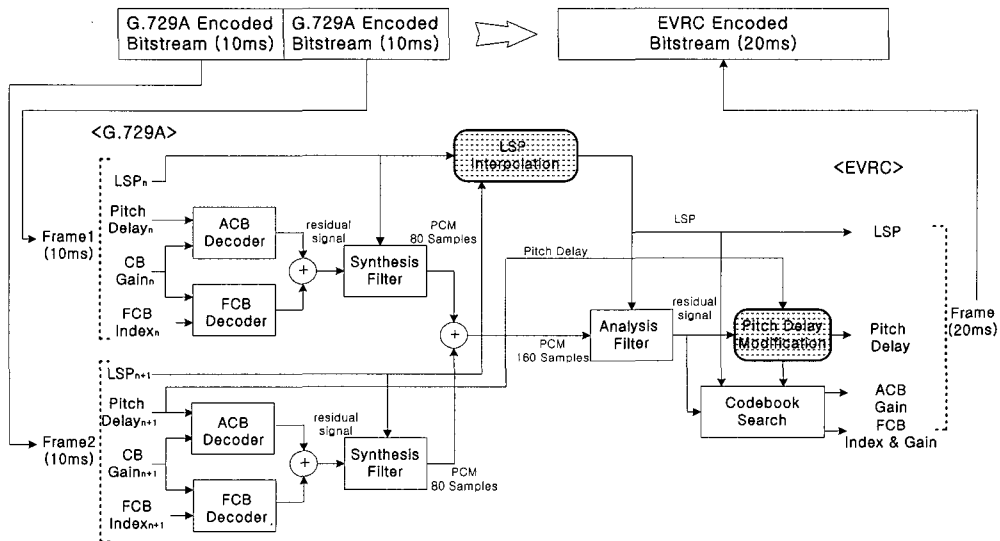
G.729A Encoded Bitstream (10ms)

G.729A Encoded Bitstream (10ms)

EVRC Encoded Bitstream (20ms)

<G.729A>

LSP Interpolation

<EVRC>

$LSP_n$

Pitch $Delay_n$

ACB Decoder

residual signal

PCM 80 Samples

LSP

LSP

Frame1 (10ms)

CB $Gain_n$

Synthesis Filter

Pitch Delay

FCB Decoder

FCB $Index_n$

Analysis Filter

residual signal

Pitch Delay Modification

Pitch Delay

Frame (20ms)

PCM 160 Samples

$LSP_{n+1}$

Pitch $Delay_{n+1}$

ACB Decoder

residual signal

Codebook Search

ACB Gain

FCB Index & Gain

Frame2 (10ms)

CB $Gain_{n+1}$

Synthesis Filter

PCM 80 Samples

FCB $Index_{n+1}$

FCB Decoder